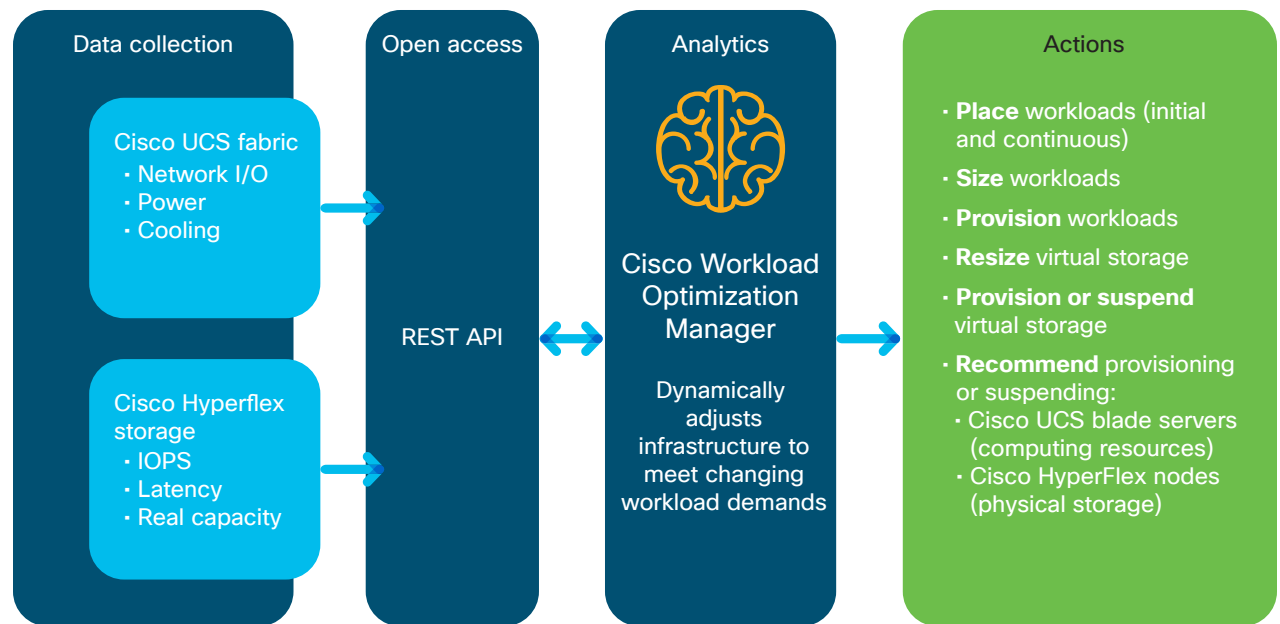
Data collection

Cisco UCS fabric
· Network I/O
· Power
· Cooling

Cisco Hyperflex storage
· IOPS
· Latency
· Real capacity

Open access

REST API

Analytics

Cisco Workload Optimization Manager

Dynamically adjusts infrastructure to meet changing workload demands

Actions

· **Place** workloads (initial and continuous)
· **Size** workloads
· **Provision** workloads
· **Resize** virtual storage
· **Provision or suspend** virtual storage
· **Recommend** provisioning or suspending:
· Cisco UCS blade servers (computing resources)
· Cisco HyperFlex nodes (physical storage)